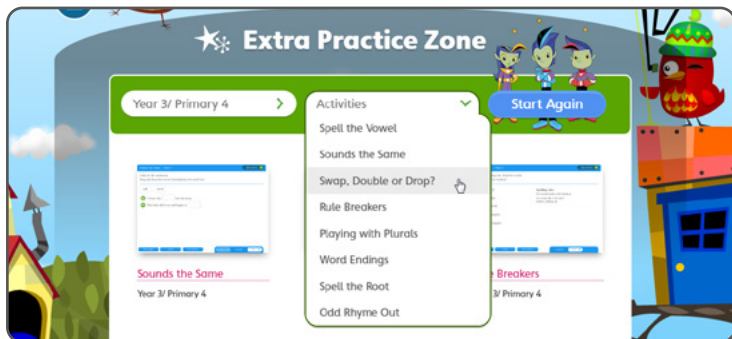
Extra Practice Zone

Year 3/ Primary 4

Activities

Start Again

Spell the Vowel

Sounds the Same

Swap, Double or Drop?

Rule Breakers

Playing with Plurals

Word Endings

Spell the Root

Odd Rhyme Out

Sounds the Same

Year 3/ Primary 4

e Breakers

Year 3/ Primary 4